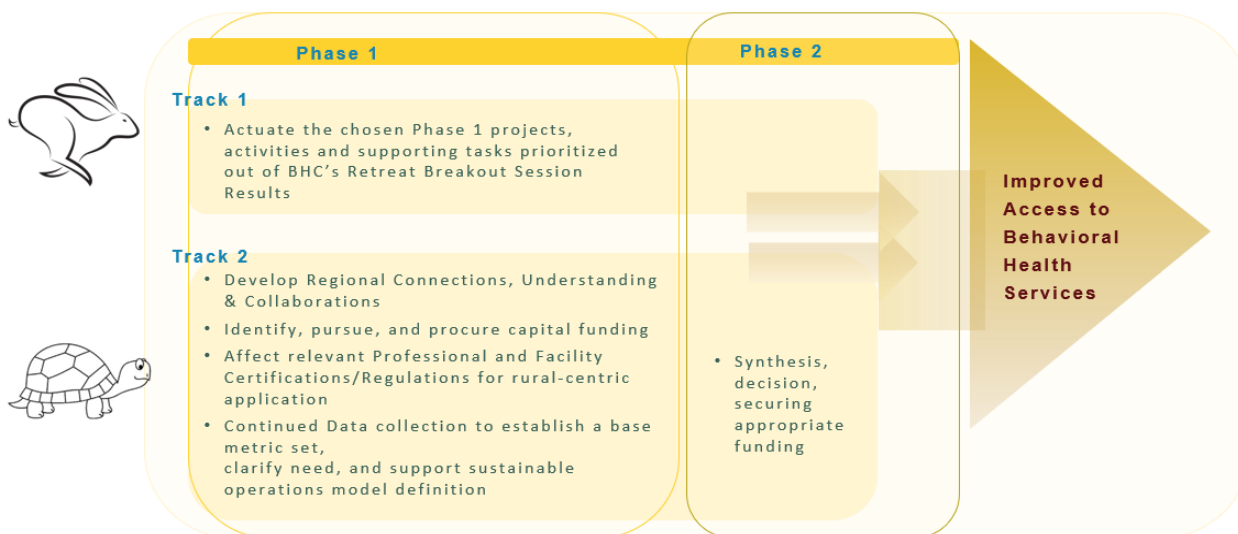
Phase 1

Phase 2

Track 1

• Actuate the chosen Phase 1 projects, activities and supporting tasks prioritized out of BHC's Retreat Breakout Session Results

Track 2

• Develop Regional Connections, Understanding & Collaborations

• Identify, pursue, and procure capital funding

• Affect relevant Professional and Facility Certifications/Regulations for rural-centric application

• Continued Data collection to establish a base metric set,
clarify need, and support sustainable operations model definition

• Synthesis, decision, securing appropriate funding

Improved Access to Behavioral Health Services